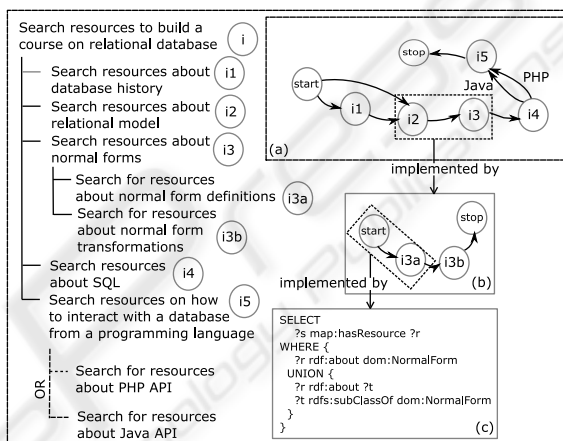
Search resources to build a course on relational database
i

Search resources about database history
i1

Search resources about relational model
i2

Search resources about normal forms
i3

Search for resources about normal form definitions
i3a

Search for resources about normal form transformations
i3b

Search resources about SQL
i4

Search resources on how to interact with a database from a programming language
i5

OR

Search for resources about PHP API

Search for resources about Java API

stop
i5
Java
PHP
start
i1
i2
i3
i4
(a)

implemented by

start
i3a
i3b
stop
(b)

implemented by

SELECT
?s map:hasResource ?r
WHERE {
?r rdf:about dom:NormalForm
UNION {
?r rdf:about ?t
?t rdfs:subClassOf dom:NormalForm
}
}
(c)